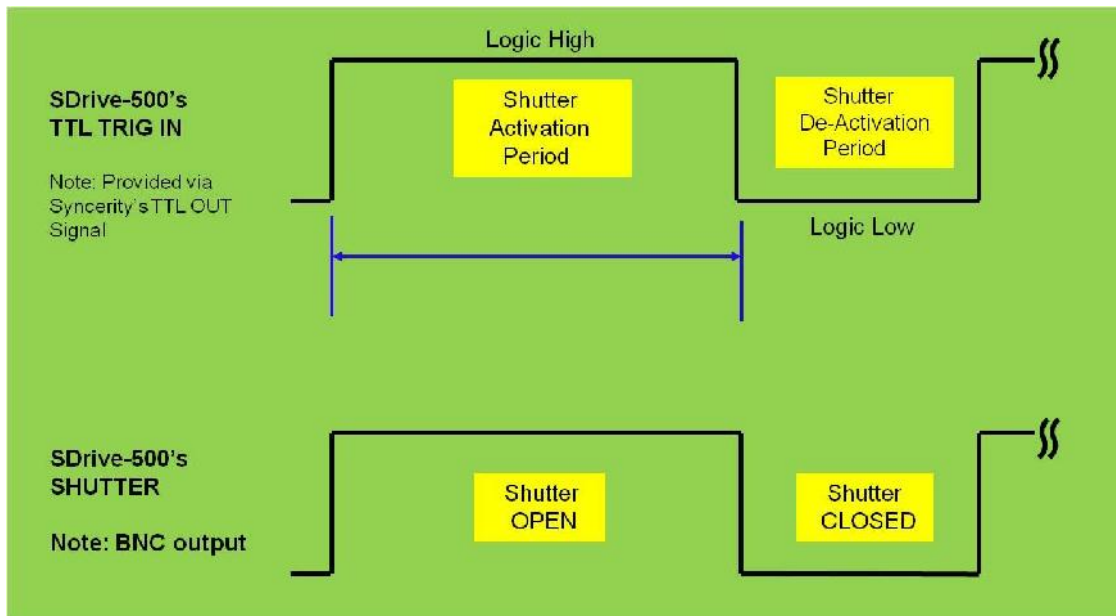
SDrive-500's
TTL TRIG IN

Note: Provided via Syncerity's TTL OUT Signal

Logic High

Shutter
Activation
Period

Shutter
De-Activation
Period

Logic Low

SDrive-500's
SHUTTER

Note: BNC output

Shutter
OPEN

Shutter
CLOSED